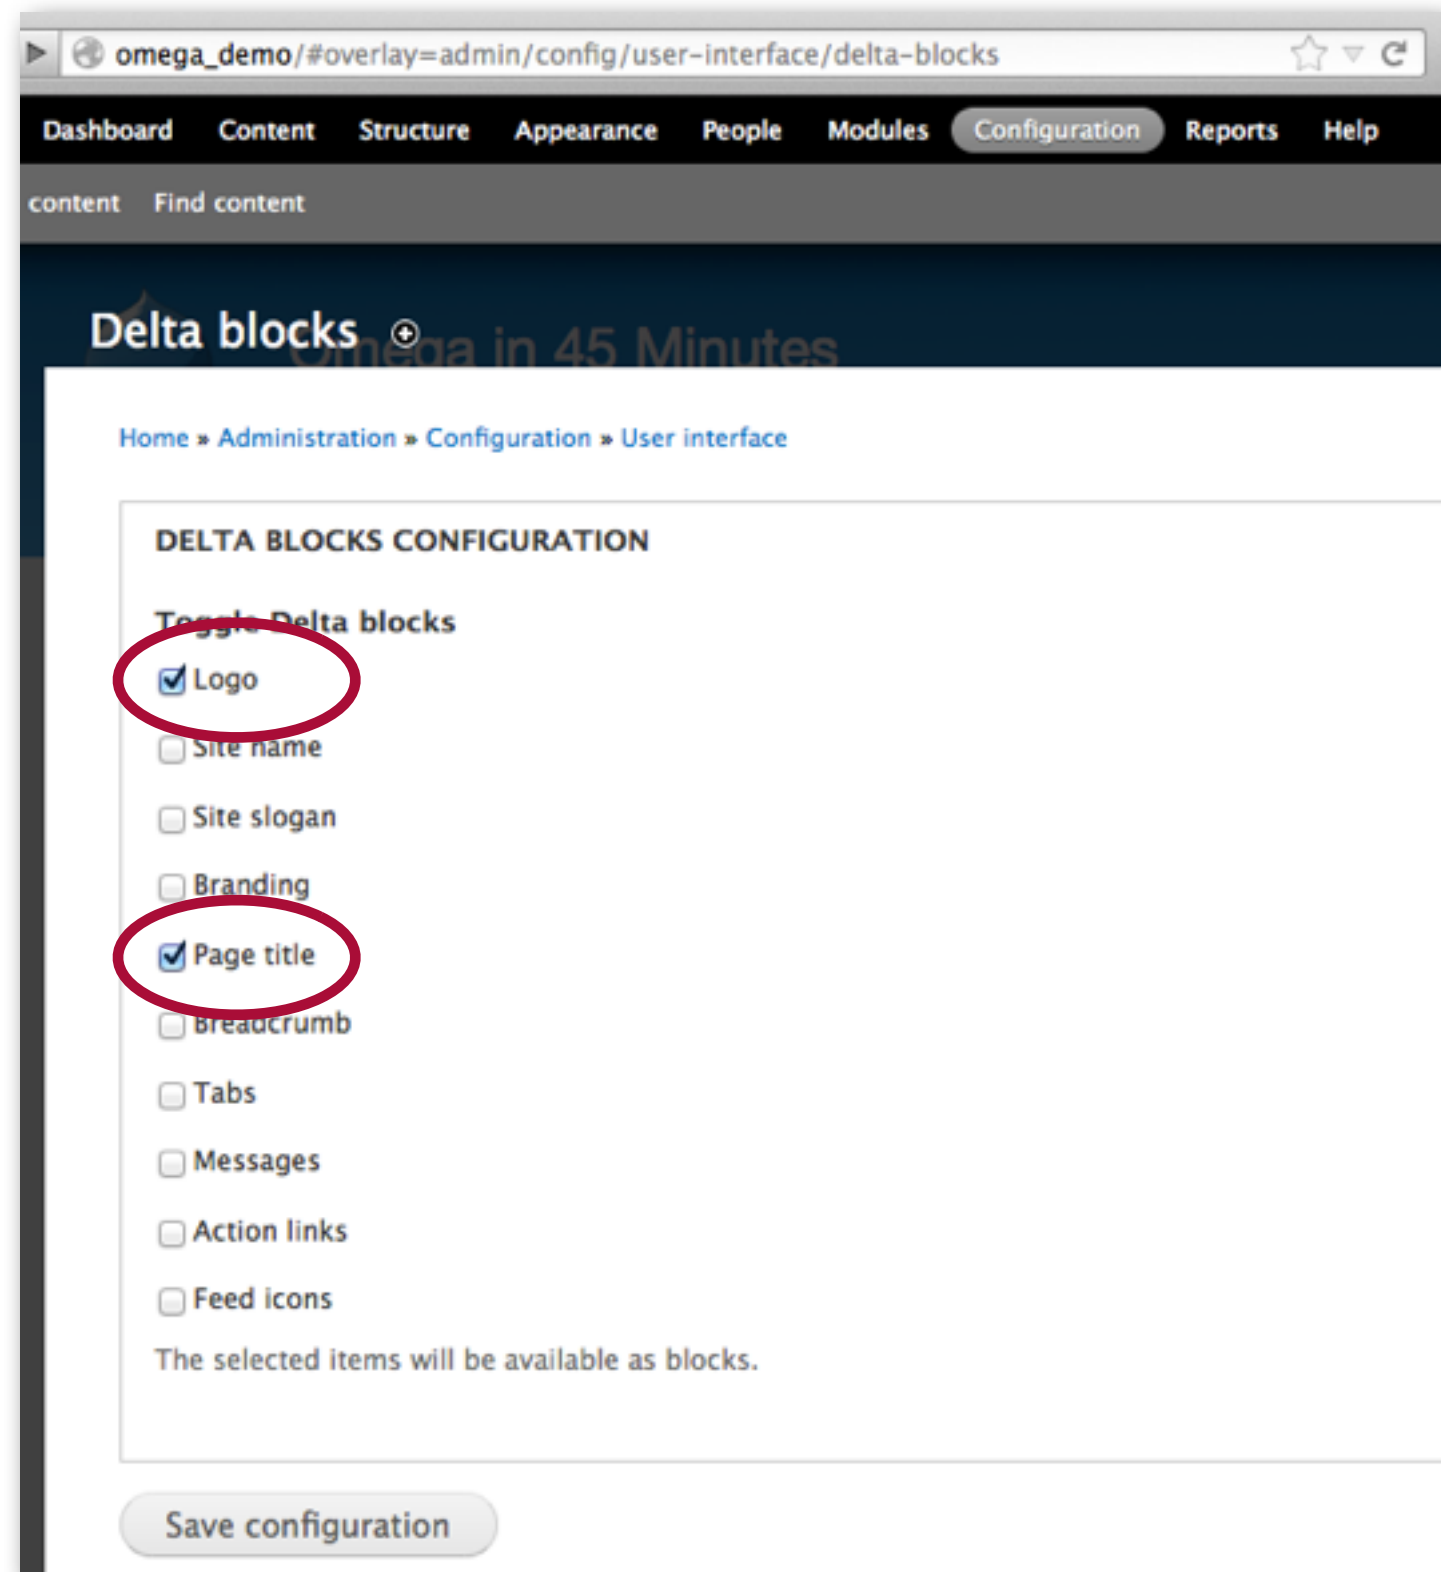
omega_demo/#overlay=admin/config/user-interface/delta-blocks

Dashboard Content Structure Appearance People Modules Configuration Reports Help

content Find content

Delta blocks

Omega in 45 Minutes

Home » Administration » Configuration » User interface

DELTA BLOCKS CONFIGURATION

Toggle Delta blocks

Logo

Site name

Site slogan

Branding

Page title

Breadcrumb

Tabs

Messages

Action links

Feed icons

The selected items will be available as blocks.

Save configuration